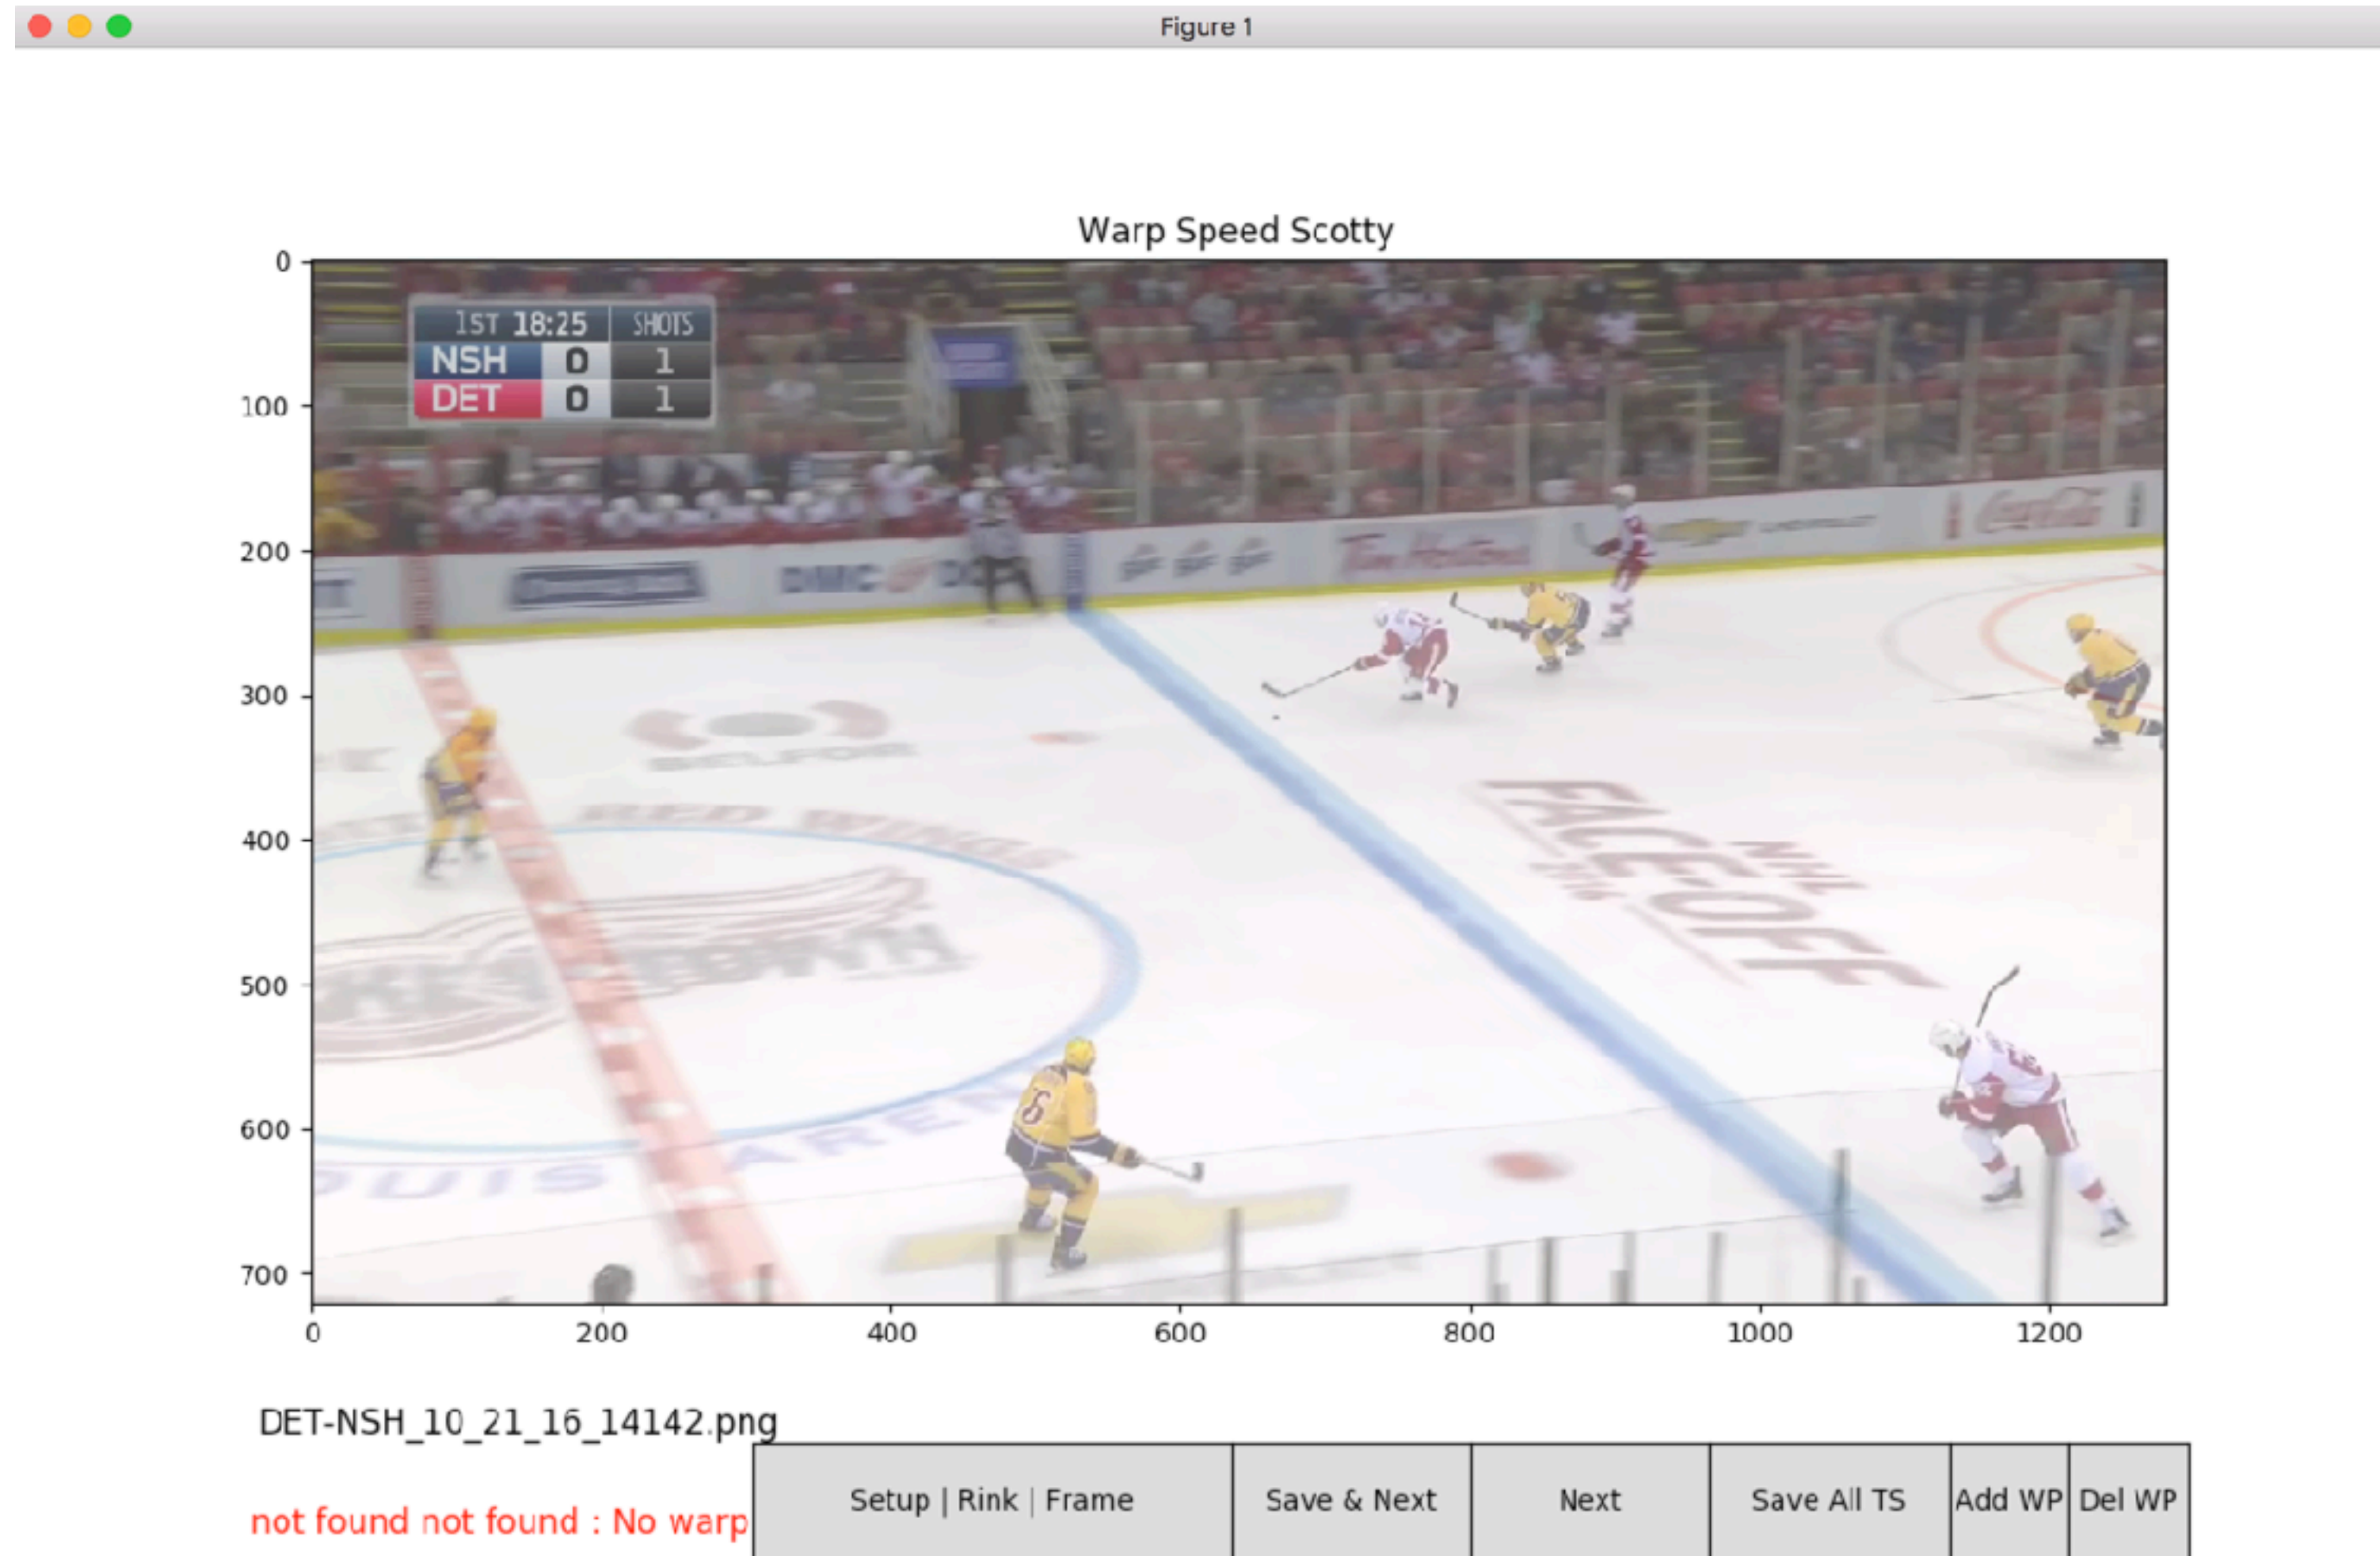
Figure 1

Warp Speed Scotty

| 1ST 18:25 | | SHOTS |
|---|---|---|
| NSH | 0 | 1 |
| DET | 0 | 1 |

NHL FACEOFF

0
100
200
300
400
500
600
700

0
200
400
600
800
1000
1200

DET-NSH_10_21_16_14142.png

not found not found : No warp

Setup | Rink | Frame

Save & Next

Next

Save All TS

Add WP

Del WP